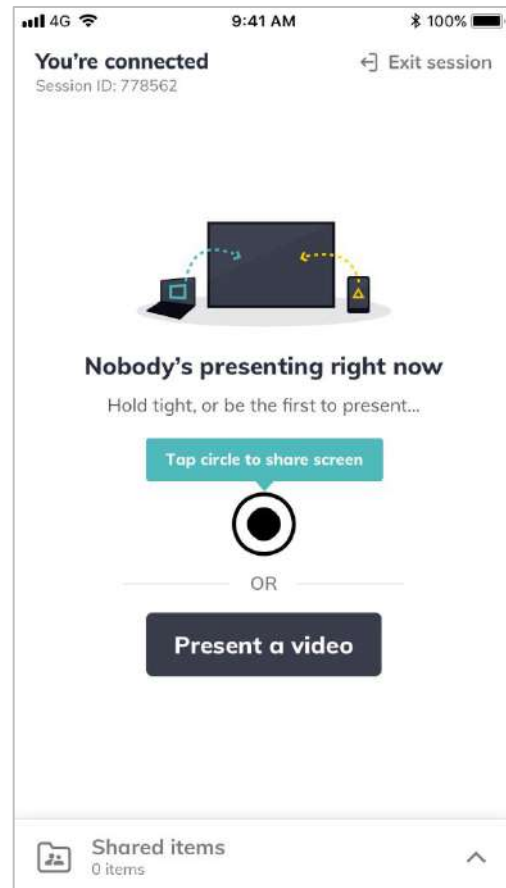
4G 9:41 AM 100%

You're connected
Session ID: 778562

Exit session

Nobody's presenting right now

Hold tight, or be the first to present...

Tap circle to share screen

OR

Present a video

Shared items
0 items